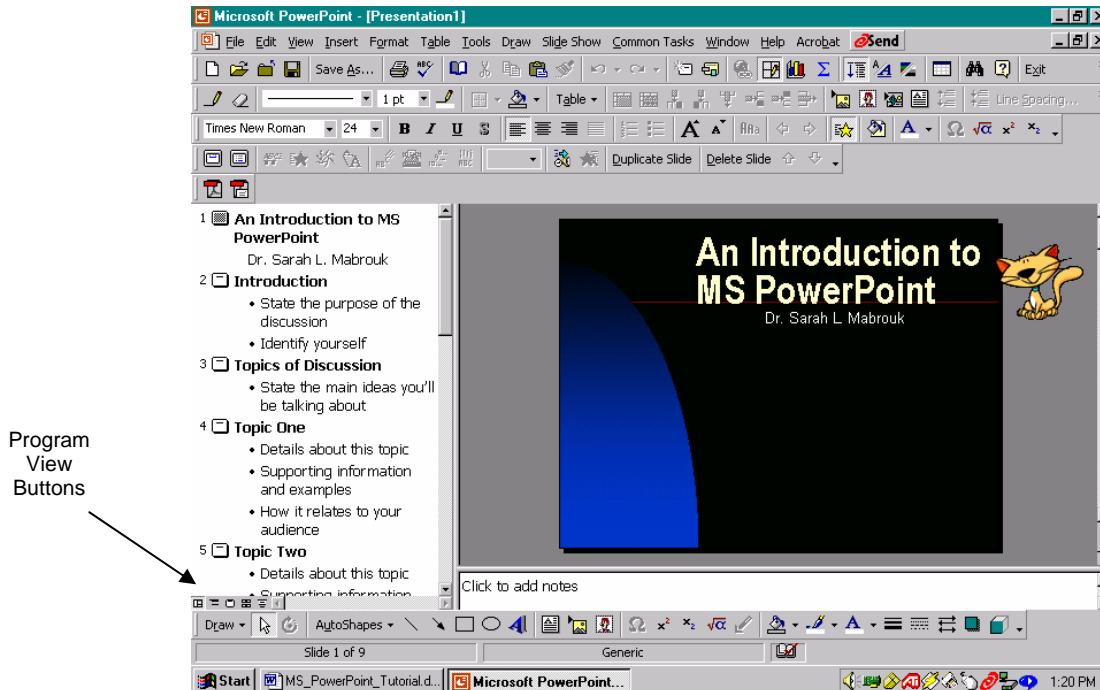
Microsoft PowerPoint - [Presentation1]

File Edit View Insert Format Table Tools Draw Slide Show Common Tasks Window Help Acrobat Send

Save As... Exit

1 pt Table Line Spacing...

Times New Roman 24 B I U S A

Duplicate Slide Delete Slide

1 An Introduction to MS PowerPoint
Dr. Sarah L. Mabrouk
2 Introduction
• State the purpose of the discussion
• Identify yourself
3 Topics of Discussion
• State the main ideas you'll be talking about
4 Topic One
• Details about this topic
• Supporting information and examples
• How it relates to your audience
5 Topic Two
• Details about this topic
• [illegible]

An Introduction to MS PowerPoint
Dr. Sarah L. Mabrouk

Click to add notes

Program View Buttons

Draw AutoShapes

Slide 1 of 9 Generic

Start MS_PowerPoint_Tutorial.d... Microsoft PowerPoint... 1:20 PM